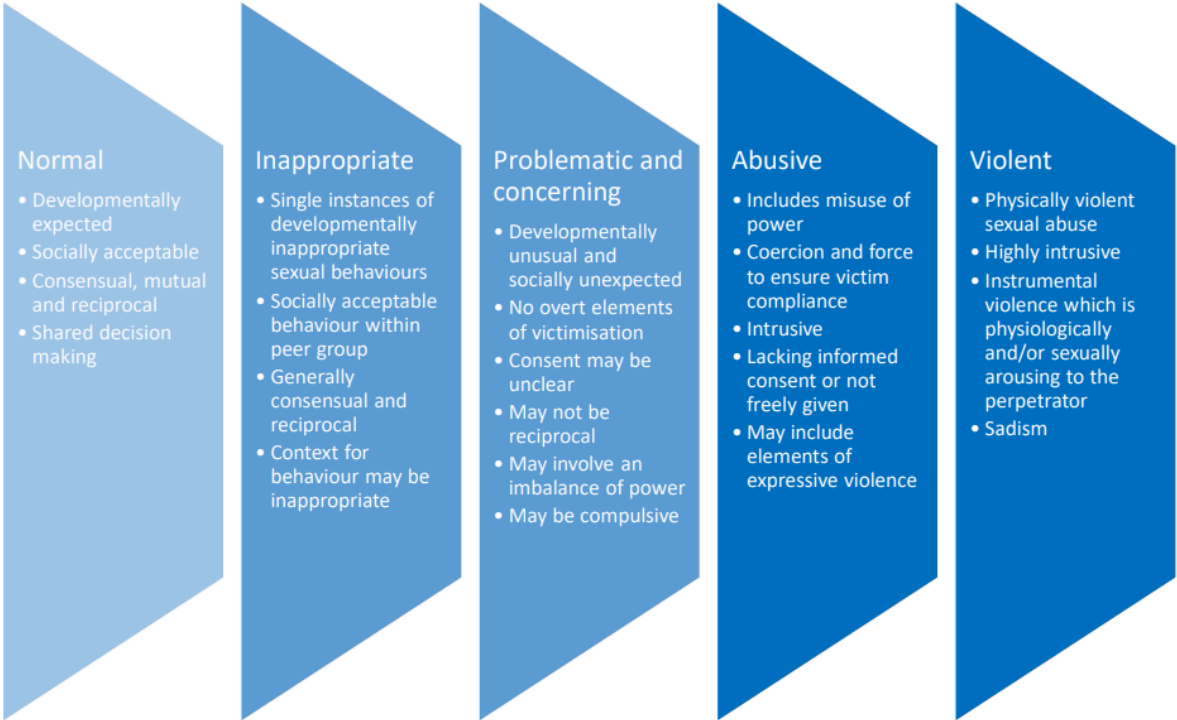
Normal
- Developmentally expected
- Socially acceptable
- Consensual, mutual and reciprocal
- Shared decision making

Inappropriate
- Single instances of developmentally inappropriate sexual behaviours
- Socially acceptable behaviour within peer group
- Generally consensual and reciprocal
- Context for behaviour may be inappropriate

Problematic and concerning
- Developmentally unusual and socially unexpected
- No overt elements of victimisation
- Consent may be unclear
- May not be reciprocal
- May involve an imbalance of power
- May be compulsive

Abusive
- Includes misuse of power
- Coercion and force to ensure victim compliance
- Intrusive
- Lacking informed consent or not freely given
- May include elements of expressive violence

Violent
- Physically violent sexual abuse
- Highly intrusive
- Instrumental violence which is physiologically and/or sexually arousing to the perpetrator
- Sadism